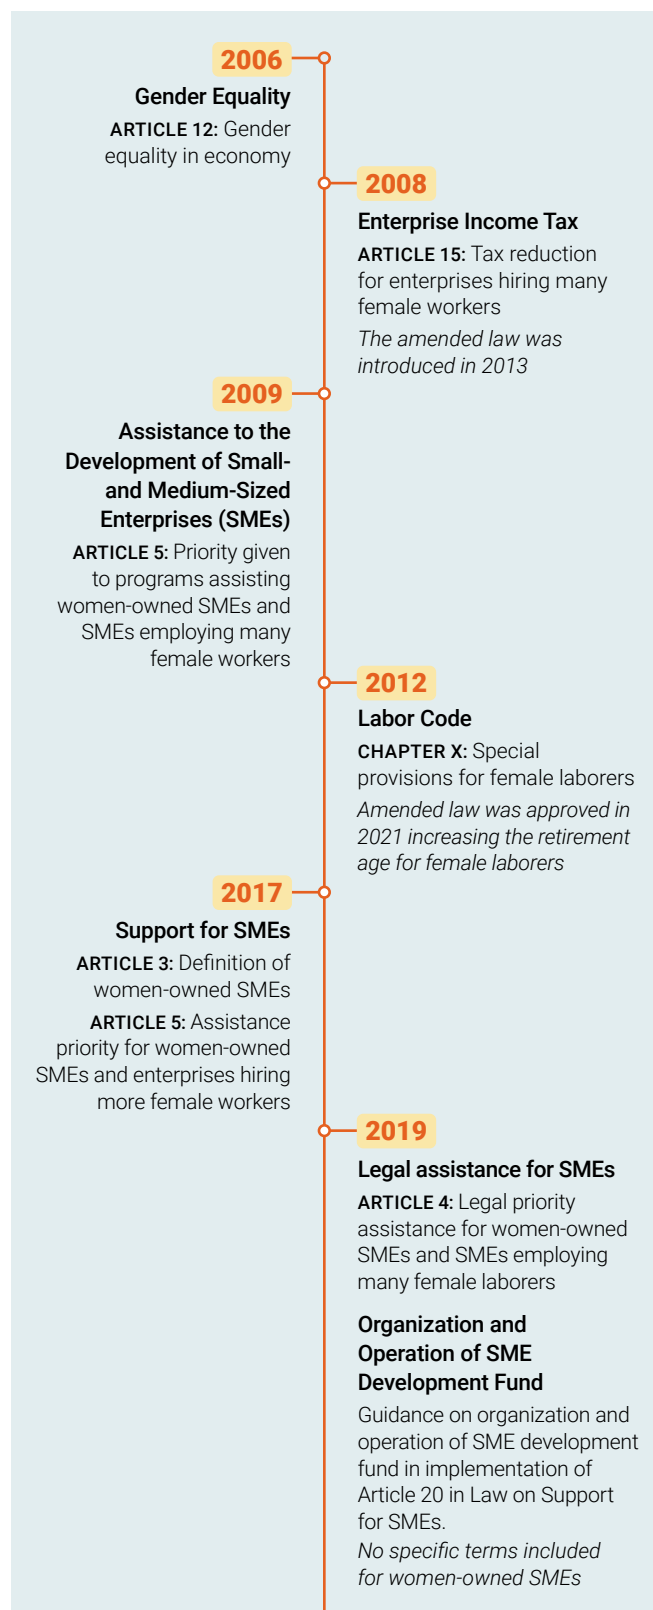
2006

Gender Equality

ARTICLE 12: Gender equality in economy

2008

Enterprise Income Tax

ARTICLE 15: Tax reduction for enterprises hiring many female workers

The amended law was introduced in 2013

2009

Assistance to the Development of Small- and Medium-Sized Enterprises (SMEs)

ARTICLE 5: Priority given to programs assisting women-owned SMEs and SMEs employing many female workers

2012

Labor Code

CHAPTER X: Special provisions for female laborers

Amended law was approved in 2021 increasing the retirement age for female laborers

2017

Support for SMEs

ARTICLE 3: Definition of women-owned SMEs

ARTICLE 5: Assistance priority for women-owned SMEs and enterprises hiring more female workers

2019

Legal assistance for SMEs

ARTICLE 4: Legal priority assistance for women-owned SMEs and SMEs employing many female laborers

Organization and Operation of SME Development Fund

Guidance on organization and operation of SME development fund in implementation of Article 20 in Law on Support for SMEs.

No specific terms included for women-owned SMEs